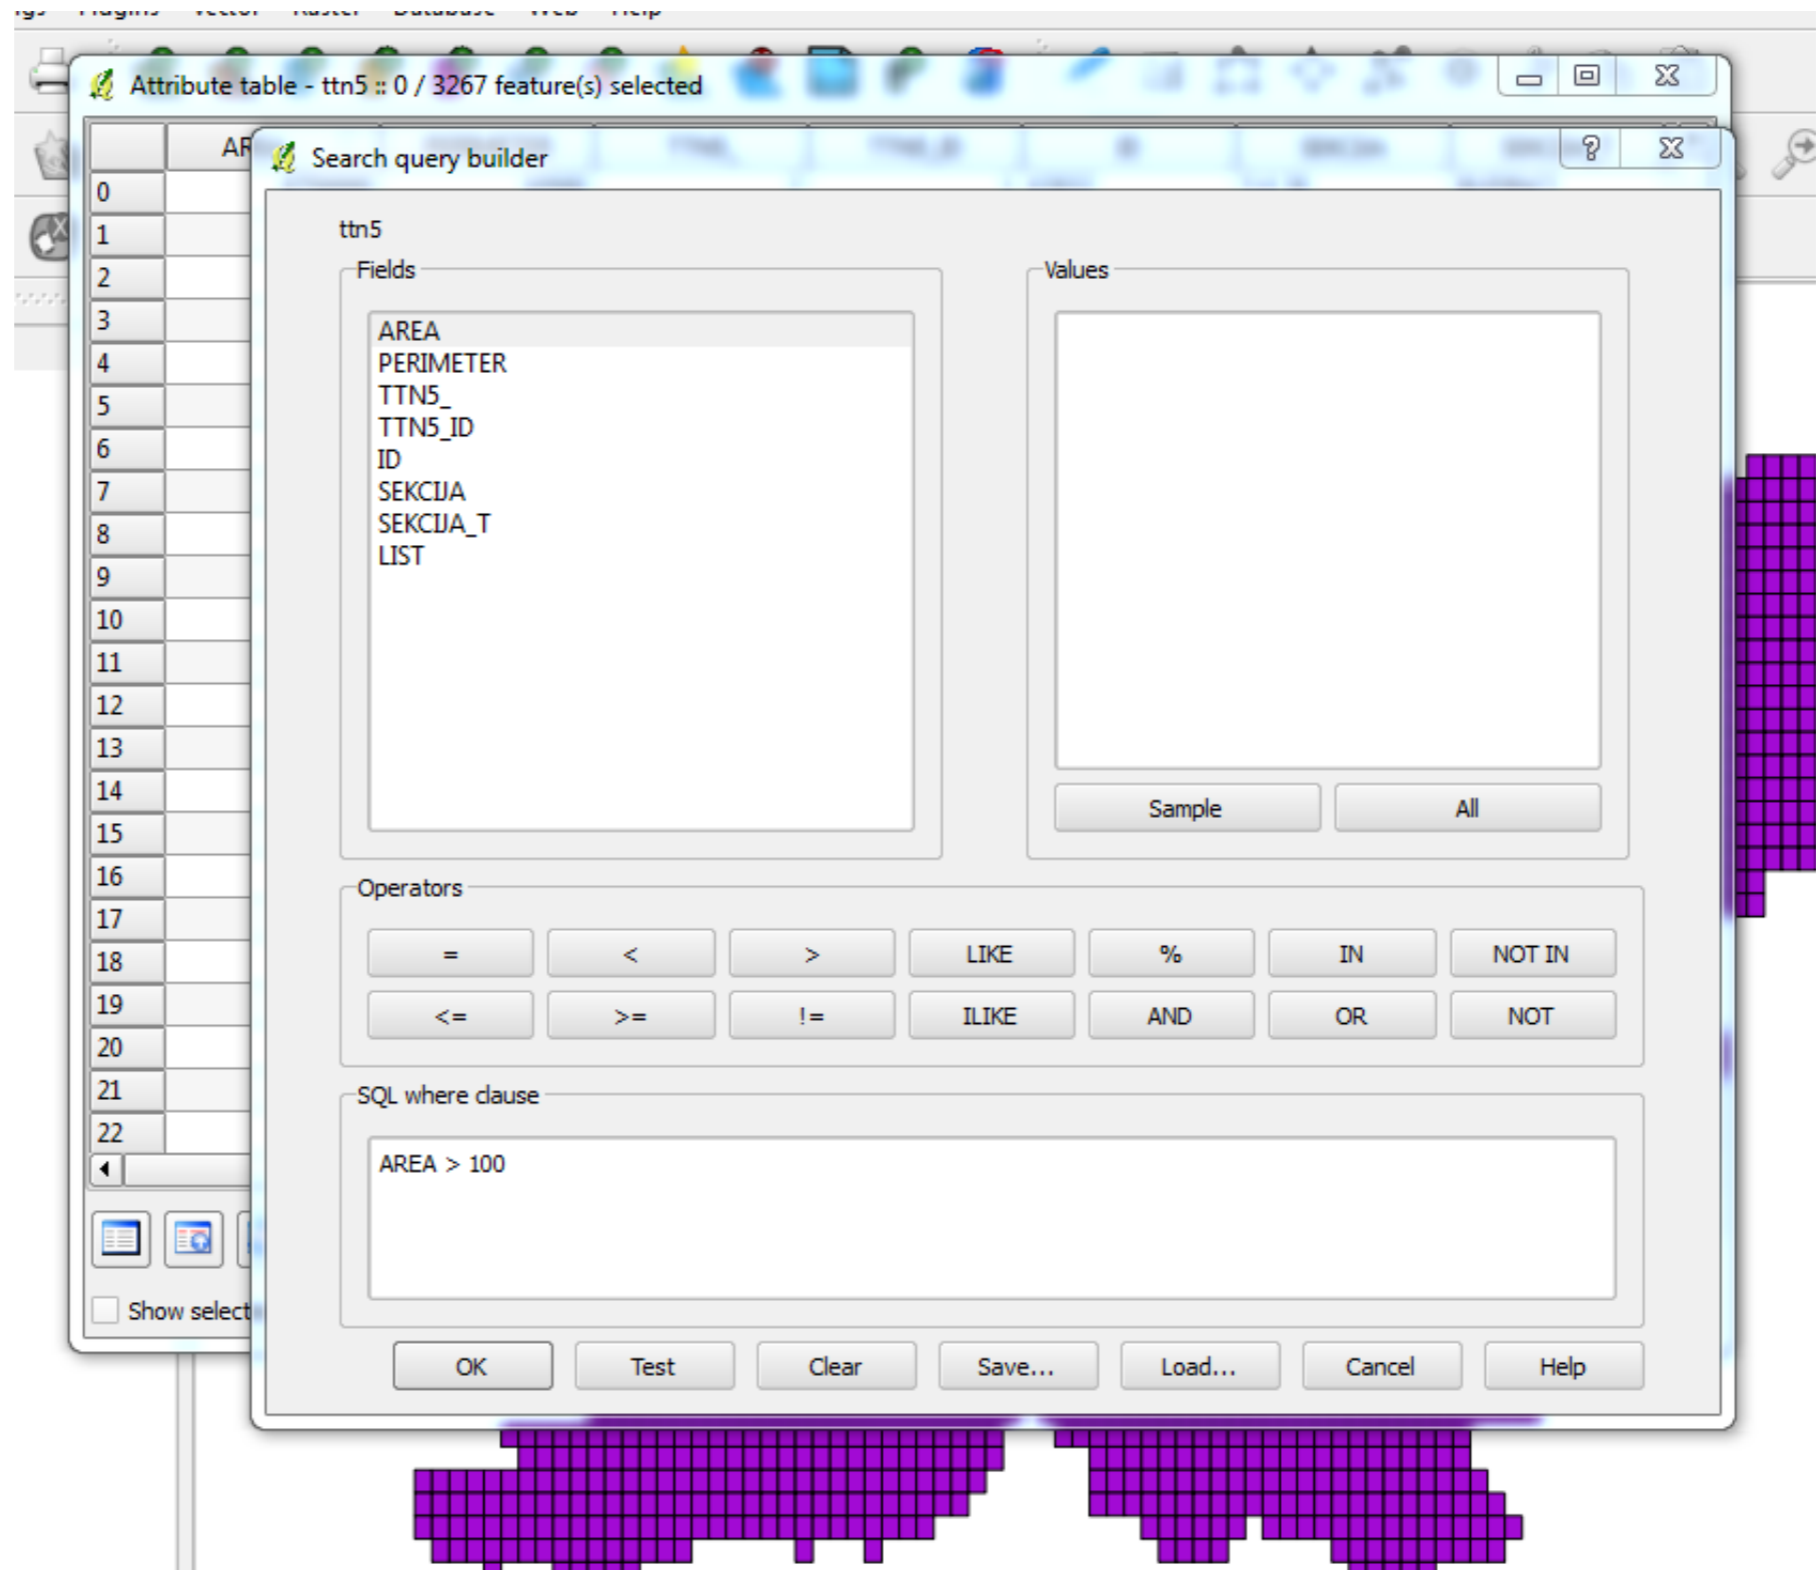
Attribute table - ttn5 :: 0 / 3267 feature(s) selected

AR

0
1
2
3
4
5
6
7
8
9
10
11
12
13
14
15
16
17
18
19
20
21
22

Show select

Search query builder

ttn5

Fields

AREA
PERIMETER
TTN5_
TTN5_ID
ID
SEKCIJA
SEKCIJA_T
LIST

Values

Sample
All

Operators

=
<
>
LIKE
%
IN
NOT IN
<=
>=
!=
ILIKE
AND
OR
NOT

SQL where clause

AREA > 100

OK
Test
Clear
Save...
Load...
Cancel
Help